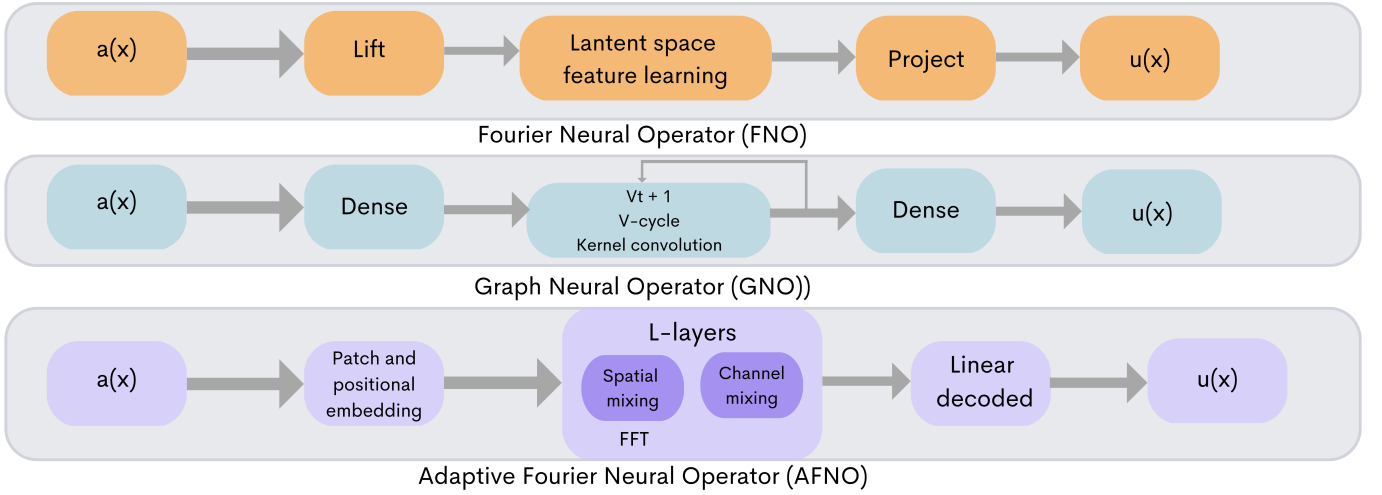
a(x)

Lift

Lantent space feature learning

Project

u(x)

Fourier Neural Operator (FNO)

a(x)

Dense

Vt + 1
V-cycle
Kernel convolution

Dense

u(x)

Graph Neural Operator (GNO))

a(x)

Patch and positional embedding

L-layers

Spatial mixing

Channel mixing

FFT

Linear decoded

u(x)

Adaptive Fourier Neural Operator (AFNO)